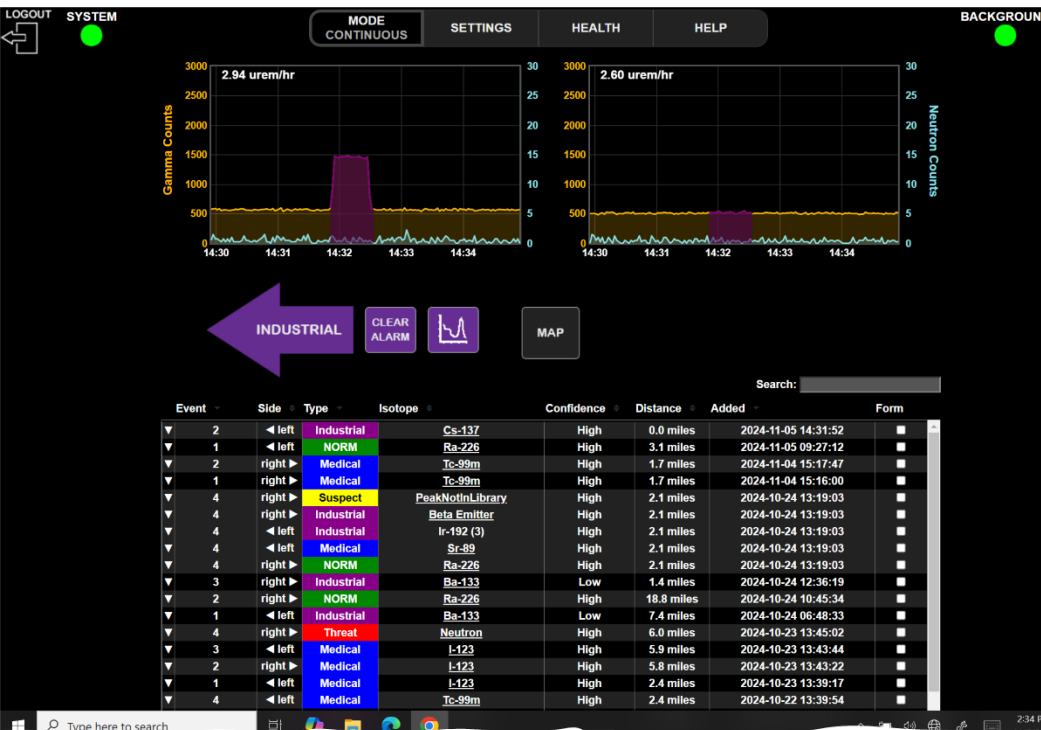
LOGOUT SYSTEM

MODE CONTINUOUS | SETTINGS | HEALTH | HELP

BACKGROUN

2.94 urem/hr

Gamma Counts

3000
2500
2000
1500
1000
500
0

30
25
20
15
10
5
0

14:30 14:31 14:32 14:33 14:34

2.60 urem/hr

Neutron Counts

3000
2500
2000
1500
1000
500
0

30
25
20
15
10
5
0

14:30 14:31 14:32 14:33 14:34

INDUSTRIAL

CLEAR ALARM

MAP

Search:

| Event | Side | Type | Isotope | Confidence | Distance | Added | Form |
|---|---|---|---|---|---|---|---|
| 2 | ◄ left | Industrial | Cs-137 | High | 0.0 miles | 2024-11-05 14:31:52 | |
| 1 | ◄ left | NORM | Ra-226 | High | 3.1 miles | 2024-11-05 09:27:12 | |
| 2 | right ► | Medical | Tc-99m | High | 1.7 miles | 2024-11-04 15:17:47 | |
| 1 | right ► | Medical | Tc-99m | High | 1.7 miles | 2024-11-04 15:16:00 | |
| 4 | right ► | Suspect | PeakNotInLibrary | High | 2.1 miles | 2024-10-24 13:19:03 | |
| 4 | right ► | Industrial | Beta Emitter | High | 2.1 miles | 2024-10-24 13:19:03 | |
| 4 | ◄ left | Industrial | Ir-192 (3) | High | 2.1 miles | 2024-10-24 13:19:03 | |
| 4 | ◄ left | Medical | Sr-89 | High | 2.1 miles | 2024-10-24 13:19:03 | |
| 4 | right ► | NORM | Ra-226 | High | 2.1 miles | 2024-10-24 13:19:03 | |
| 3 | right ► | Industrial | Ba-133 | Low | 1.4 miles | 2024-10-24 12:36:19 | |
| 2 | right ► | NORM | Ra-226 | High | 18.8 miles | 2024-10-24 10:45:34 | |
| 1 | ◄ left | Industrial | Ba-133 | Low | 7.4 miles | 2024-10-24 06:48:33 | |
| 4 | right ► | Threat | Neutron | High | 6.0 miles | 2024-10-23 13:45:02 | |
| 3 | ◄ left | Medical | I-123 | High | 5.9 miles | 2024-10-23 13:43:44 | |
| 2 | right ► | Medical | I-123 | High | 5.8 miles | 2024-10-23 13:43:22 | |
| 1 | ◄ left | Medical | I-123 | High | 2.4 miles | 2024-10-23 13:39:17 | |
| 4 | ◄ left | Medical | Tc-99m | High | 2.4 miles | 2024-10-22 13:39:54 | |

Type here to search

2:34 P